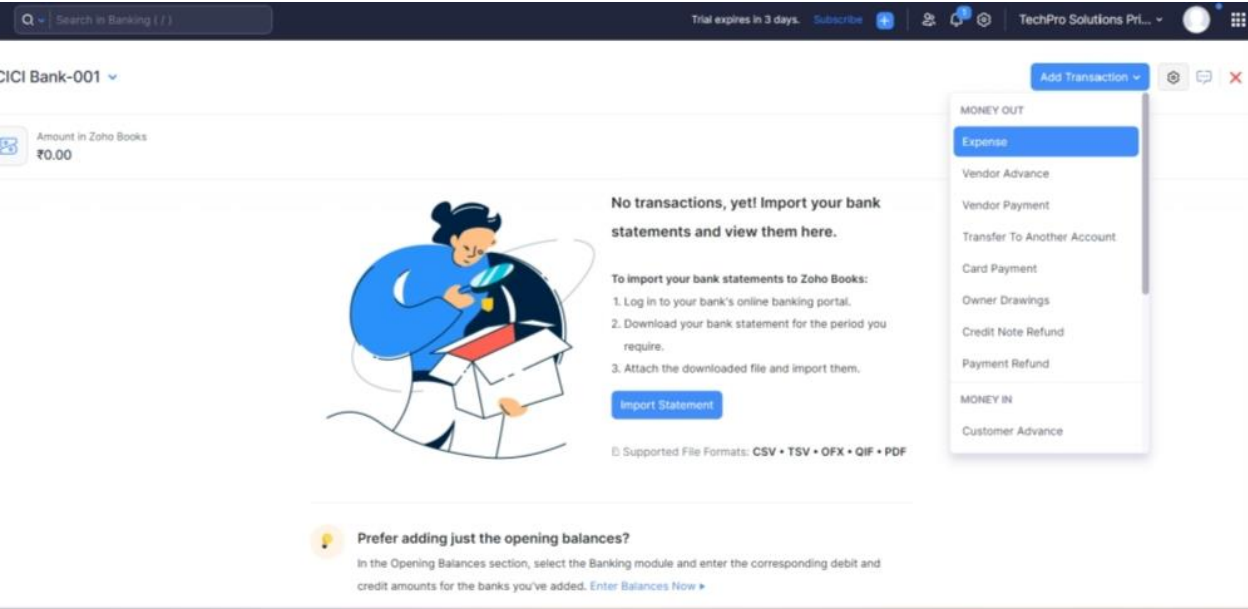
Search in Banking ( / )

Trial expires in 3 days. Subscribe

TechPro Solutions Pri...

CICI Bank-001

Add Transaction

Amount in Zoho Books
₹0.00

No transactions, yet! Import your bank statements and view them here.

To import your bank statements to Zoho Books:
1. Log in to your bank's online banking portal.
2. Download your bank statement for the period you require.
3. Attach the downloaded file and import them.

Import Statement

Supported File Formats: CSV • TSV • OFX • QIF • PDF

MONEY OUT
Expense
Vendor Advance
Vendor Payment
Transfer To Another Account
Card Payment
Owner Drawings
Credit Note Refund
Payment Refund
MONEY IN
Customer Advance

Prefer adding just the opening balances?
In the Opening Balances section, select the Banking module and enter the corresponding debit and credit amounts for the banks you've added. Enter Balances Now ▸